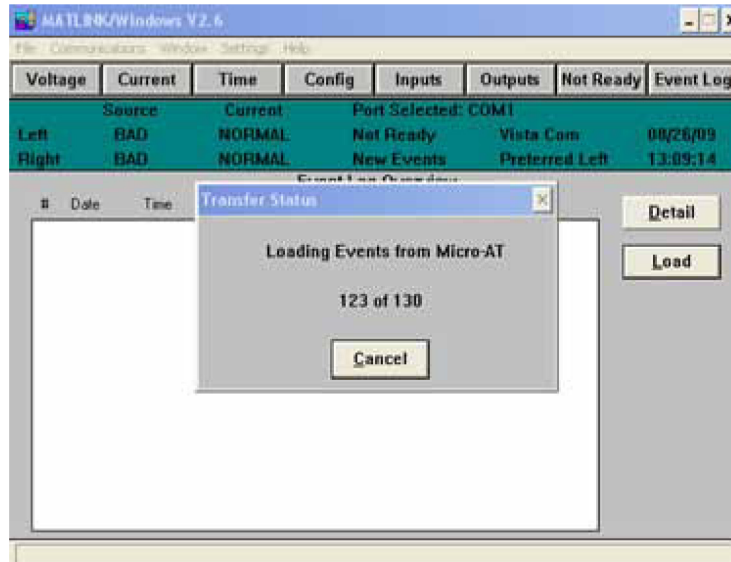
MATLINK/Windows V2.6

File Communications Window Settings Help

Voltage | Current | Time | Config | Inputs | Outputs | Not Ready | Event Log

| | Source | Current | Port Selected: COM1 | | |
|---|---|---|---|---|---|
| Left | BAD | NORMAL | Not Ready | Vista Com | 08/26/09 |
| Right | BAD | NORMAL | New Events | Preferred Left | 13:09:14 |

Event Log Overview

# Date Time

Transfer Status

Loading Events from Micro-AT

123 of 130

Cancel

Detail

Load